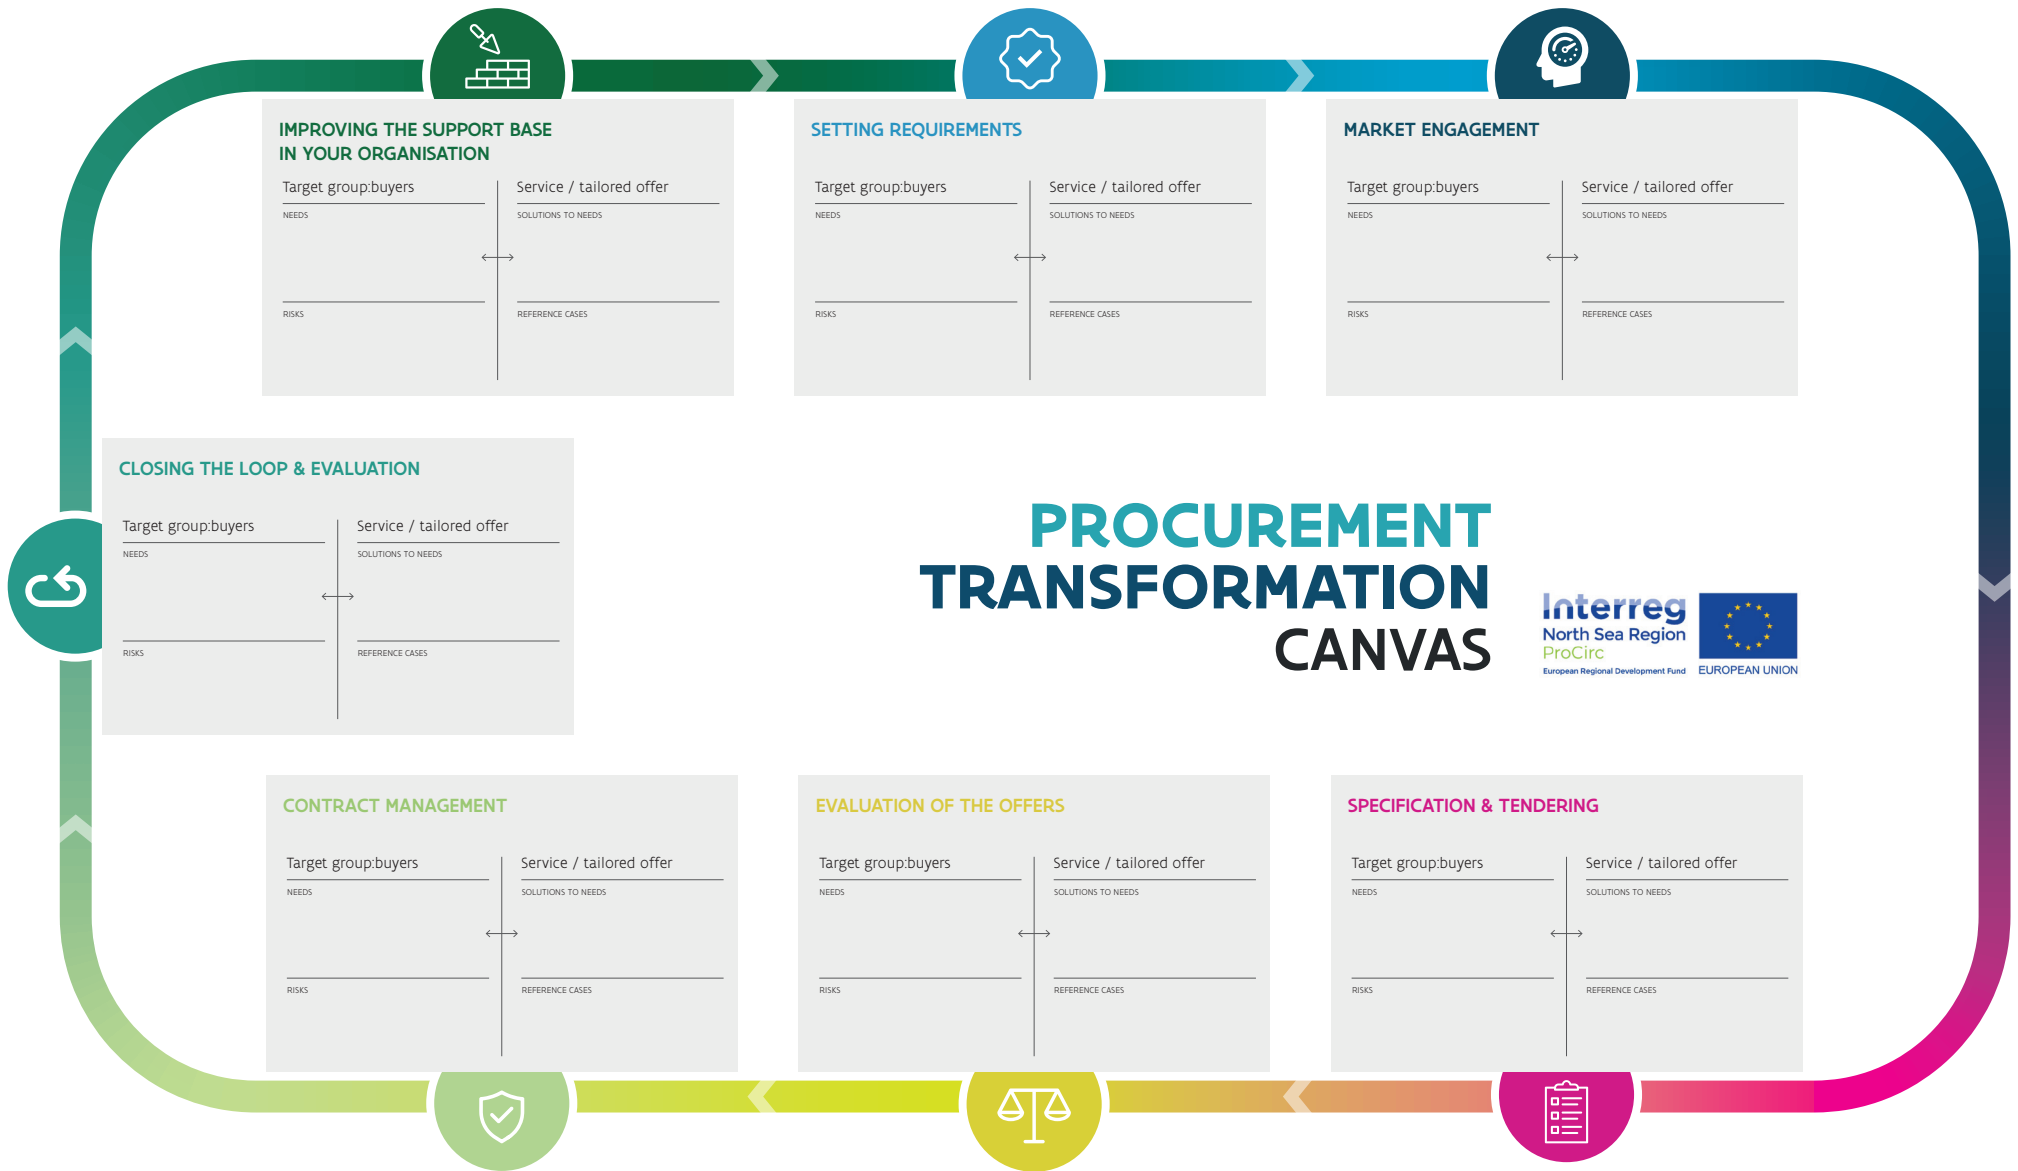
IMPROVING THE SUPPORT BASE IN YOUR ORGANISATION

Target group:buyers
NEEDS
RISKS

Service / tailored offer
SOLUTIONS TO NEEDS
REFERENCE CASES

SETTING REQUIREMENTS

Target group:buyers
NEEDS
RISKS

Service / tailored offer
SOLUTIONS TO NEEDS
REFERENCE CASES

MARKET ENGAGEMENT

Target group:buyers
NEEDS
RISKS

Service / tailored offer
SOLUTIONS TO NEEDS
REFERENCE CASES

CLOSING THE LOOP & EVALUATION

Target group:buyers
NEEDS
RISKS

Service / tailored offer
SOLUTIONS TO NEEDS
REFERENCE CASES

PROCUREMENT
TRANSFORMATION
CANVAS

Interreg
North Sea Region
ProCirc
European Regional Development Fund
EUROPEAN UNION

CONTRACT MANAGEMENT

Target group:buyers
NEEDS
RISKS

Service / tailored offer
SOLUTIONS TO NEEDS
REFERENCE CASES

EVALUATION OF THE OFFERS

Target group:buyers
NEEDS
RISKS

Service / tailored offer
SOLUTIONS TO NEEDS
REFERENCE CASES

SPECIFICATION & TENDERING

Target group:buyers
NEEDS
RISKS

Service / tailored offer
SOLUTIONS TO NEEDS
REFERENCE CASES